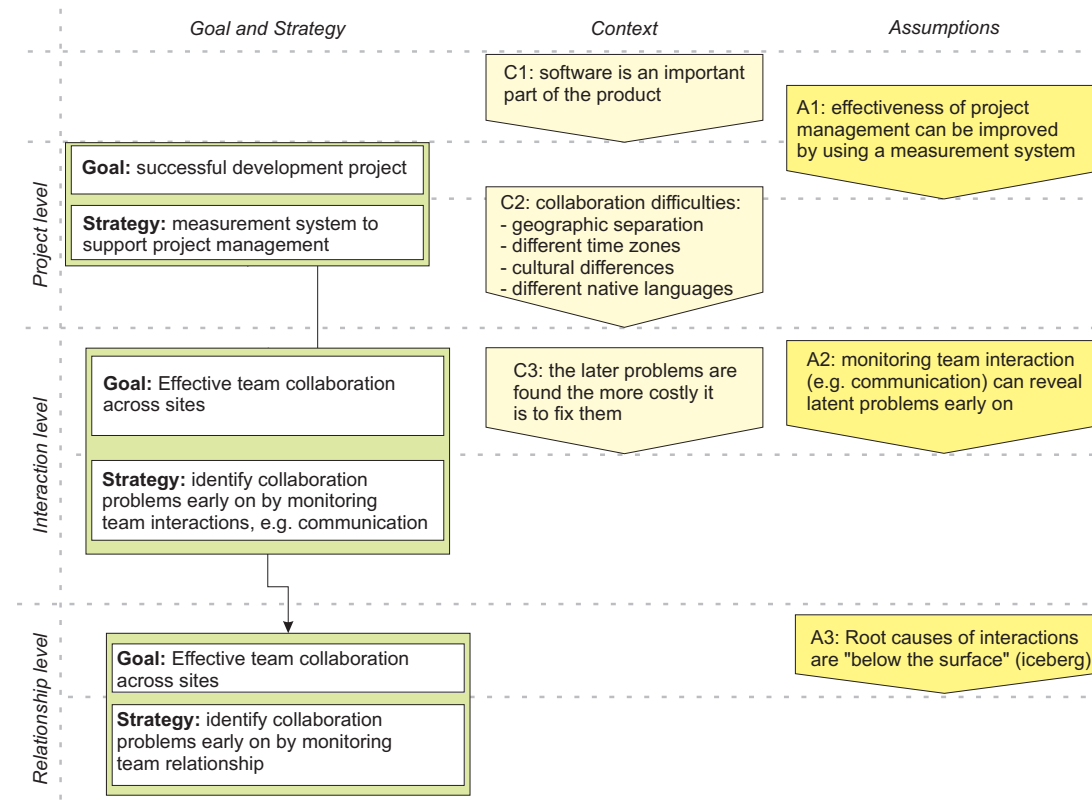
Goal and Strategy

Context

Assumptions

C1: software is an important part of the product

A1: effectiveness of project management can be improved by using a measurement system

Project level

**Goal:** successful development project

**Strategy:** measurement system to support project management

C2: collaboration difficulties:
- geographic separation
- different time zones
- cultural differences
- different native languages

Interaction level

**Goal:** Effective team collaboration across sites

**Strategy:** identify collaboration problems early on by monitoring team interactions, e.g. communication

C3: the later problems are found the more costly it is to fix them

A2: monitoring team interaction (e.g. communication) can reveal latent problems early on

Relationship level

**Goal:** Effective team collaboration across sites

**Strategy:** identify collaboration problems early on by monitoring team relationship

A3: Root causes of interactions are "below the surface" (iceberg)